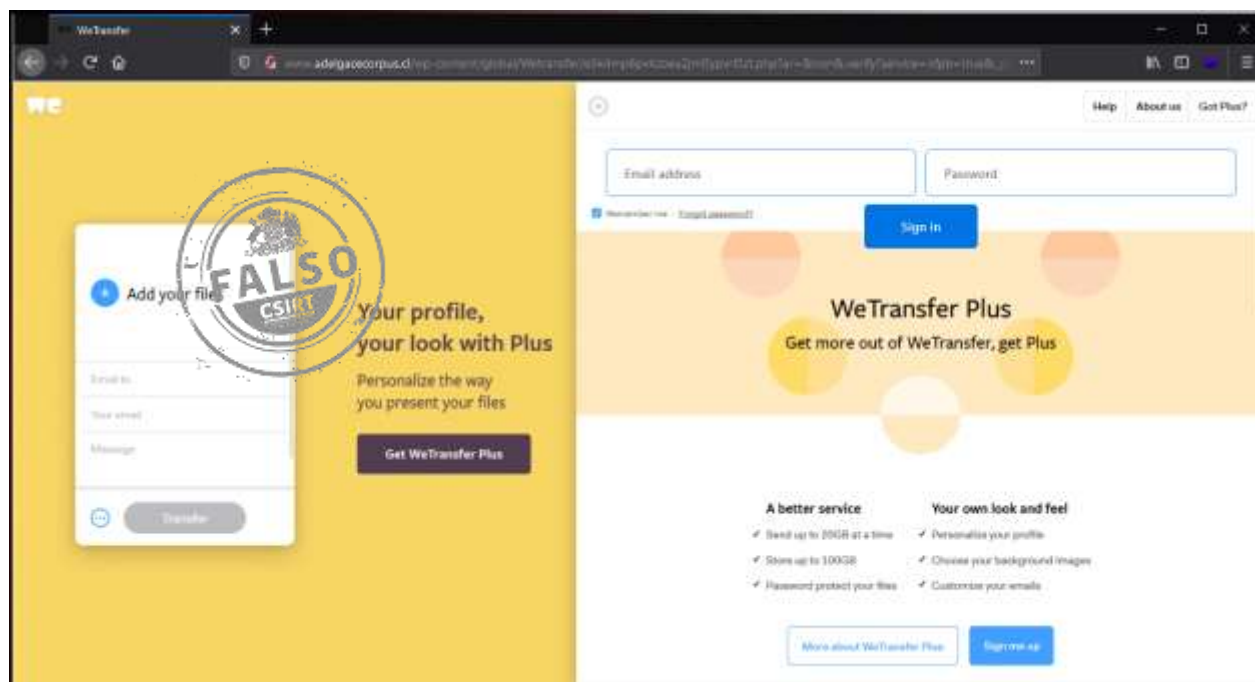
WeTransfer

www.adelgacecorpus.cl/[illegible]

we

Add your files

FALSO
CSIRT

Email to
Your email
Message

Transfer

Your profile, your look with Plus

Personalize the way you present your files

Get WeTransfer Plus

Help About us Got Plus?

Email address
Password

Remember me · Forgot password?

Sign in

WeTransfer Plus
Get more out of WeTransfer, get Plus

A better service
✓ Send up to 20GB at a time
✓ Store up to 100GB
✓ Password protect your files

Your own look and feel
✓ Personalize your profile
✓ Choose your background images
✓ Customize your emails

More about WeTransfer Plus
Sign me up